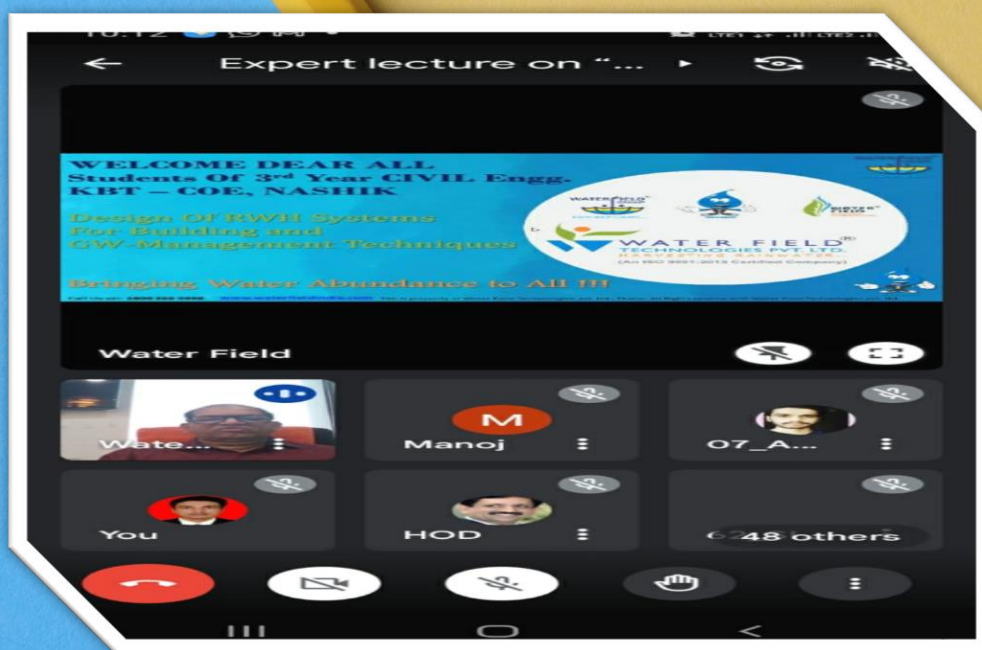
Expert lecture on "...

WELCOME DEAR ALL
Students Of 3rd Year CIVIL Engg.
KBT – COE, NASHIK

Design Of RWH Systems
For Building and
GW-Management Techniques

WATER FIELD
TECHNOLOGIES PVT LTD.
HARVESTING RAINWATER
(An ISO 9001-2015 Certified Company)

Bringing Water Abundance to All !!!

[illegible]

Water Field

Wate...

M
Manoj

07_A...

You

HOD

48 others